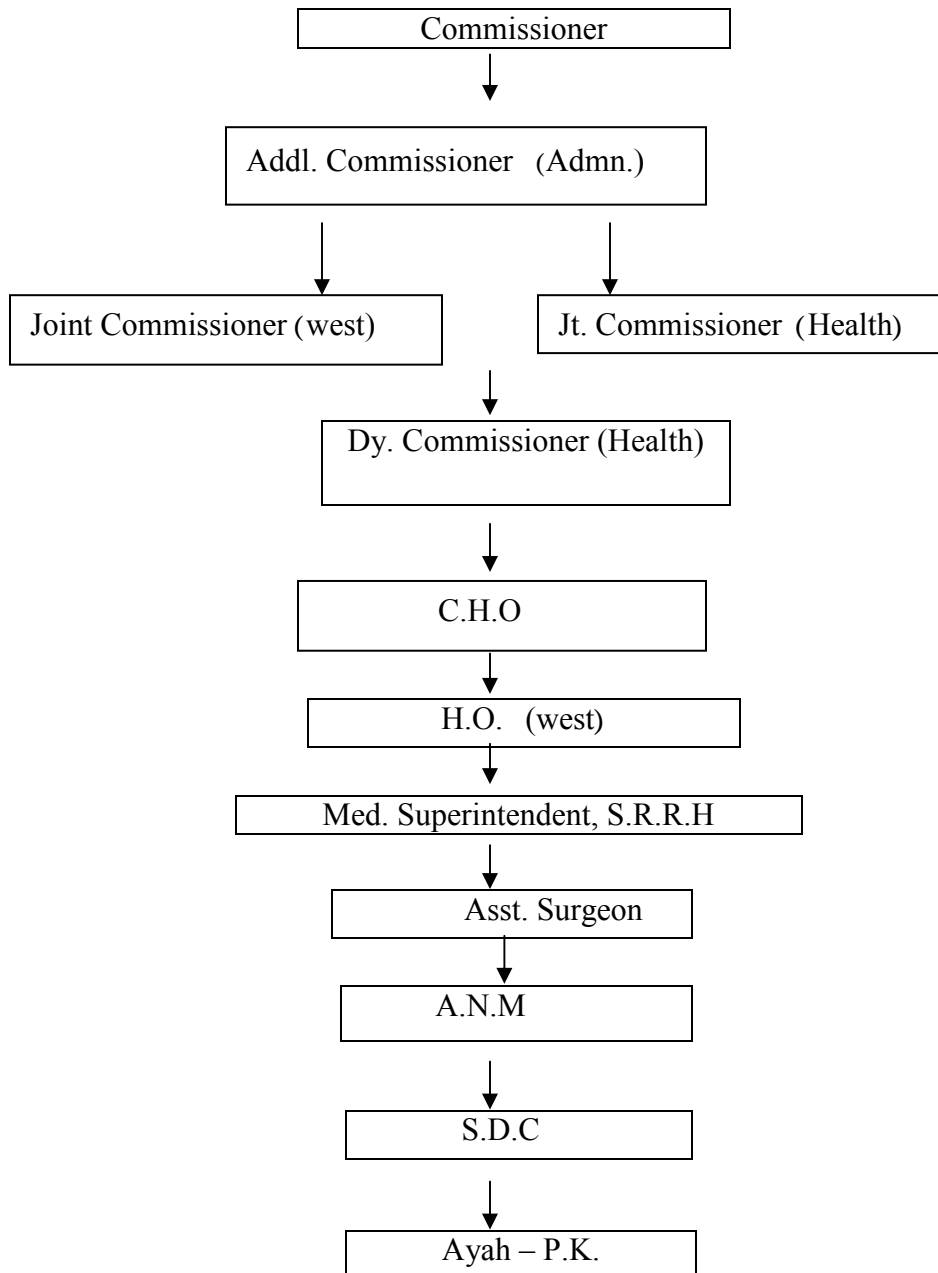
Commissioner

Addl. Commissioner (Admn.)

Joint Commissioner (west)

Jt. Commissioner (Health)

Dy. Commissioner (Health)

C.H.O

H.O. (west)

Med. Superintendent, S.R.R.H

Asst. Surgeon

A.N.M

S.D.C

Ayah – P.K.